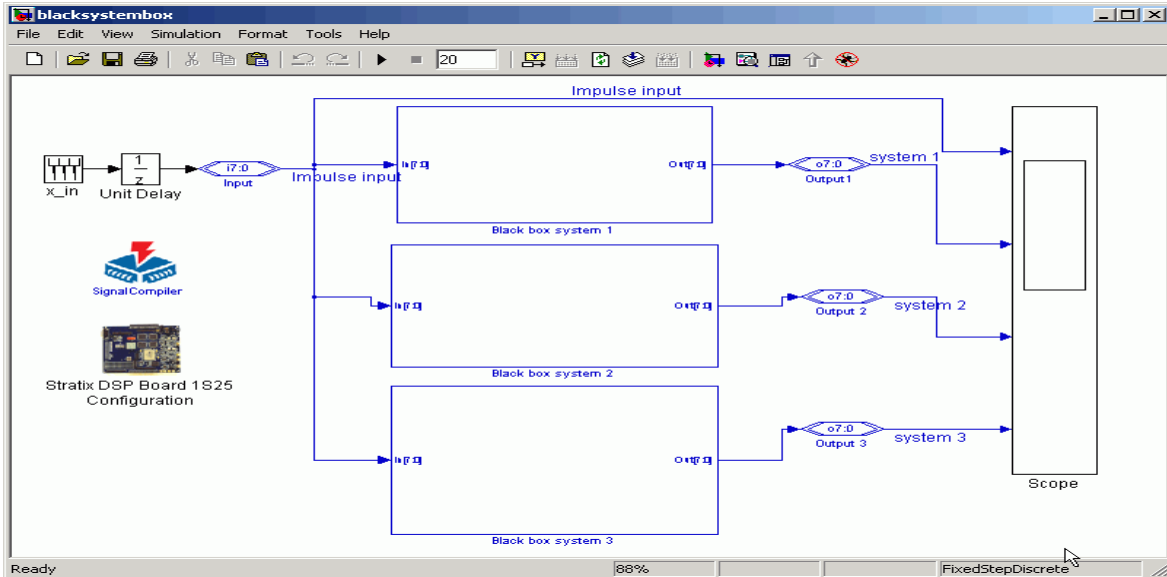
blacksystembox

File Edit View Simulation Format Tools Help

20

Impulse input

$\frac{1}{z}$

x_in

Unit Delay

i7:0

Input

Impulse input

In[7:0]

Out[7:0]

o7:0

Output1

system 1

Black box system 1

SignalCompiler

In[7:0]

Out[7:0]

o7:0

Output 2

system 2

Black box system 2

Stratix DSP Board 1S25 Configuration

In[7:0]

Out[7:0]

o7:0

Output 3

system 3

Scope

Black box system 3

Ready

88%

FixedStepDiscrete